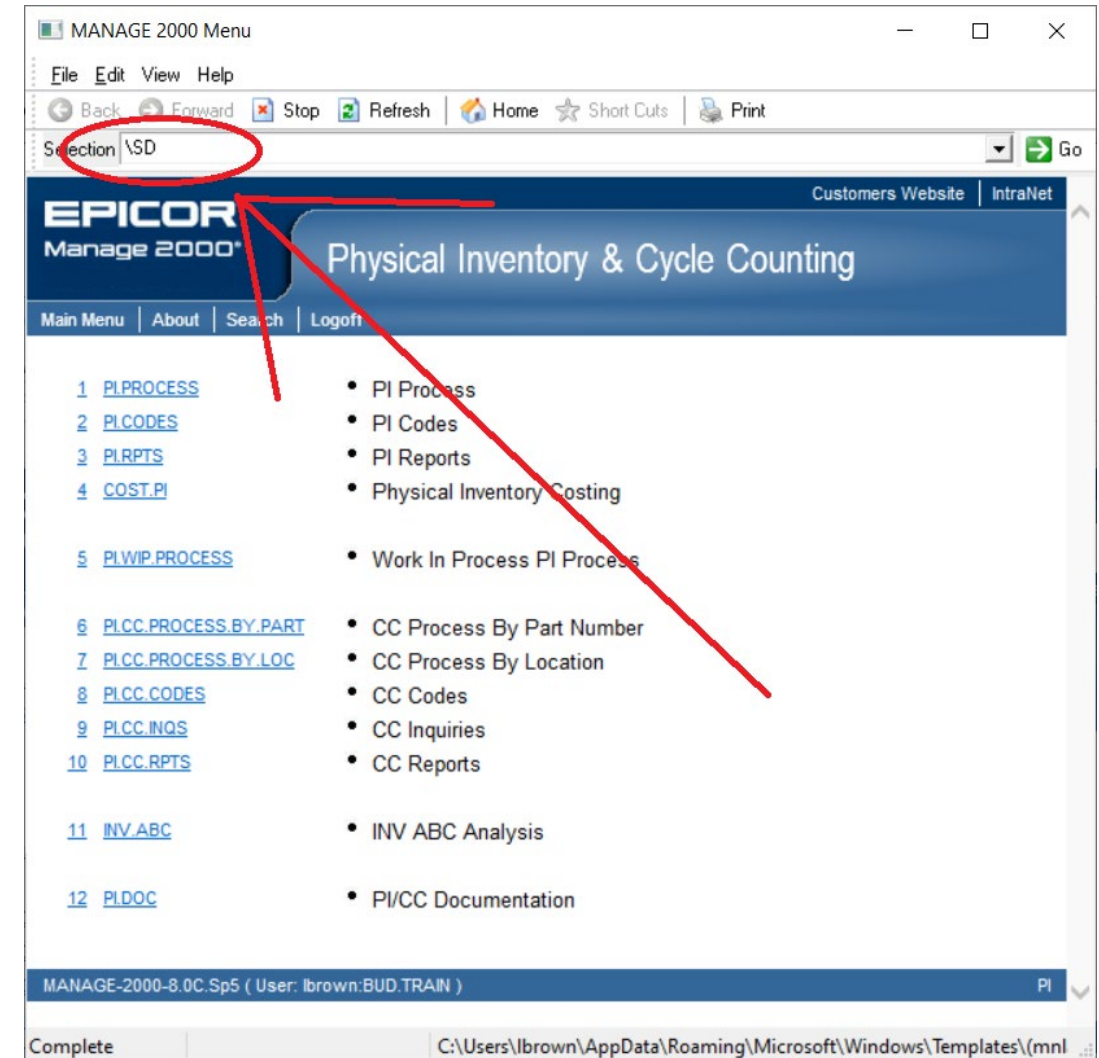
MANAGE 2000 Menu

File Edit View Help

Back Forward Stop Refresh Home Short Cuts Print

Selection \SD

Go

Customers Website | IntraNet

EPICOR
Manage 2000®

Physical Inventory & Cycle Counting

Main Menu | About | Search | Logoff

| | |
|---|---|
| 1 PI.PROCESS | • PI Process |
| 2 PI.CODES | • PI Codes |
| 3 PI.RPTS | • PI Reports |
| 4 COST.PI | • Physical Inventory Costing |
| 5 PI.WIP.PROCESS | • Work In Process PI Process |
| 6 PI.CC.PROCESS.BY.PART | • CC Process By Part Number |
| 7 PI.CC.PROCESS.BY.LOC | • CC Process By Location |
| 8 PI.CC.CODES | • CC Codes |
| 9 PI.CC.INQS | • CC Inquiries |
| 10 PI.CC.RPTS | • CC Reports |
| 11 INV.ABC | • INV ABC Analysis |
| 12 PI.DOC | • PI/CC Documentation |

MANAGE-2000-8.0C.Sp5 ( User: lbrown:BUD.TRAIN )

PI

Complete

C:\Users\lbrown\AppData\Roaming\Microsoft\Windows\Templates\(mnl